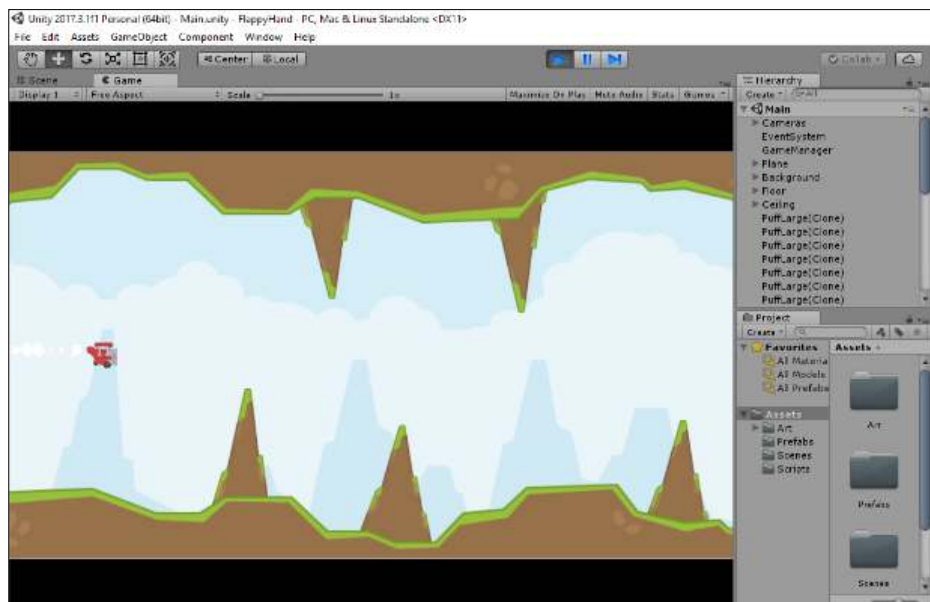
Unity 2017.3.1f1 Personal (64bit) - Main.unity - FlappyHand - PC, Mac & Linux Standalone <DX11>

File Edit Assets GameObject Component Window Help

Center Local

Collab

Scene Game

Display 1 Free Aspect Scale 1x Maximize On Play Mute Audio Stats Gizmos

Hierarchy

Create All

Main

Cameras

EventSystem

GameManager

Plane

Background

Floor

Ceiling

PuffLarge(Clone)

PuffLarge(Clone)

PuffLarge(Clone)

PuffLarge(Clone)

PuffLarge(Clone)

PuffLarge(Clone)

PuffLarge(Clone)

Project

Create

Favorites

All Materia

All Models

All Prefabs

Assets

Art

Prefabs

Scenes

Scripts

Assets

Art

Prefabs

Scenes